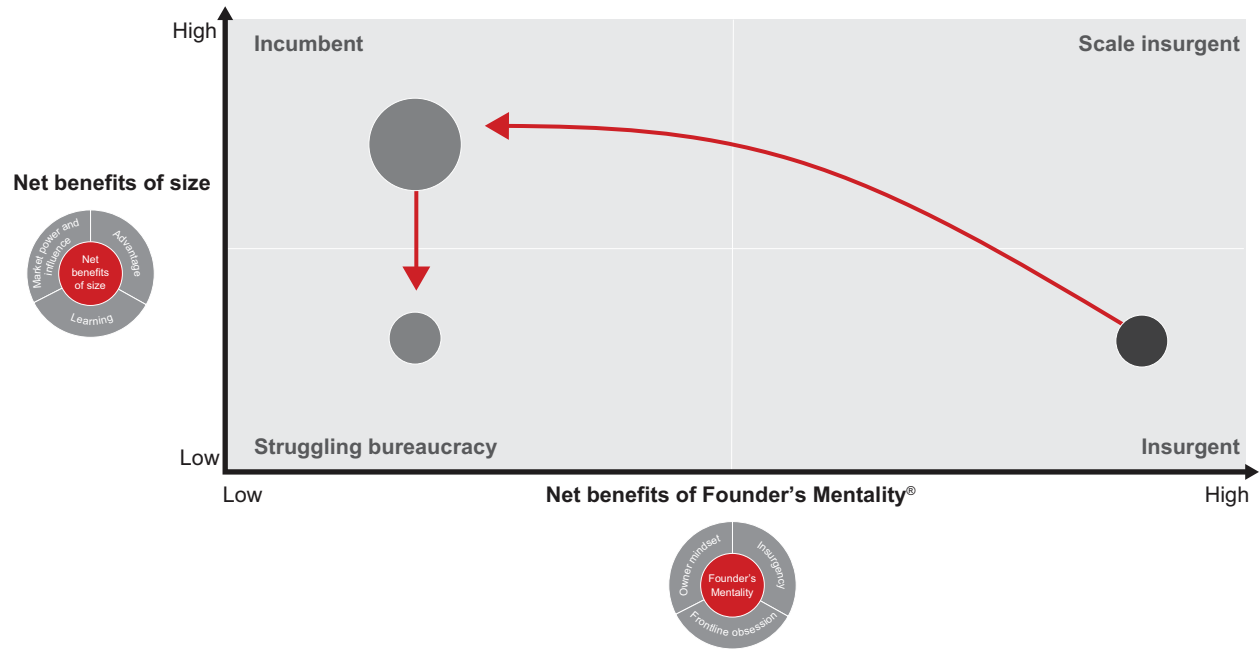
High

Incumbent

Scale insurgent

Net benefits of size

Market power and influence

Advantage

Net benefits of size

Learning

Struggling bureaucracy

Insurgent

Low

Low

Net benefits of Founder's Mentality®

High

Owner mindset

Insurgency

Founder's Mentality

Frontline obsession